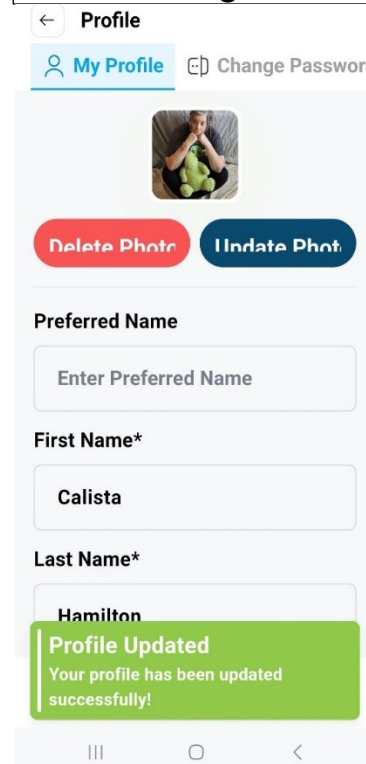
← Profile

My Profile | Change Passwor

Delete Photo | Update Phot

Preferred Name

Enter Preferred Name

First Name*

Calista

Last Name*

Hamilton

Profile Updated
Your profile has been updated successfully!

||| ○ <